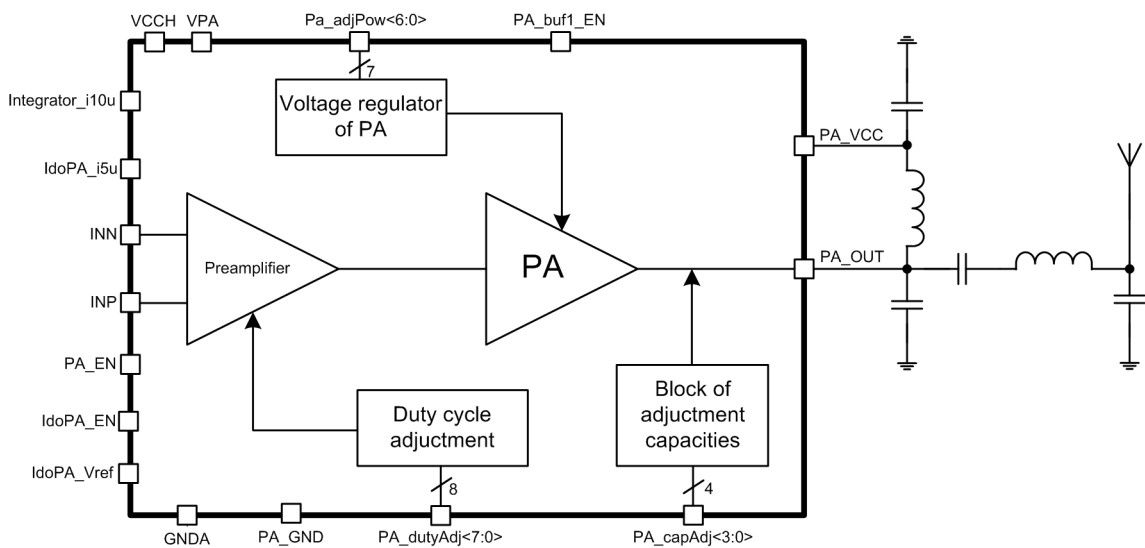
VCCH
VPA
Pa_adjPow<6:0>
PA_buf1_EN
7
Voltage regulator of PA
Integrator_i10u
IdoPA_i5u
INN
INP
PA_EN
IdoPA_EN
IdoPA_Vref
Preamplifier
PA
PA_VCC
PA_OUT
Block of adjuctment capacities
Duty cycle adjuctment
8
4
GNDA
PA_GND
PA_dutyAdj<7:0>
PA_capAdj<3:0>